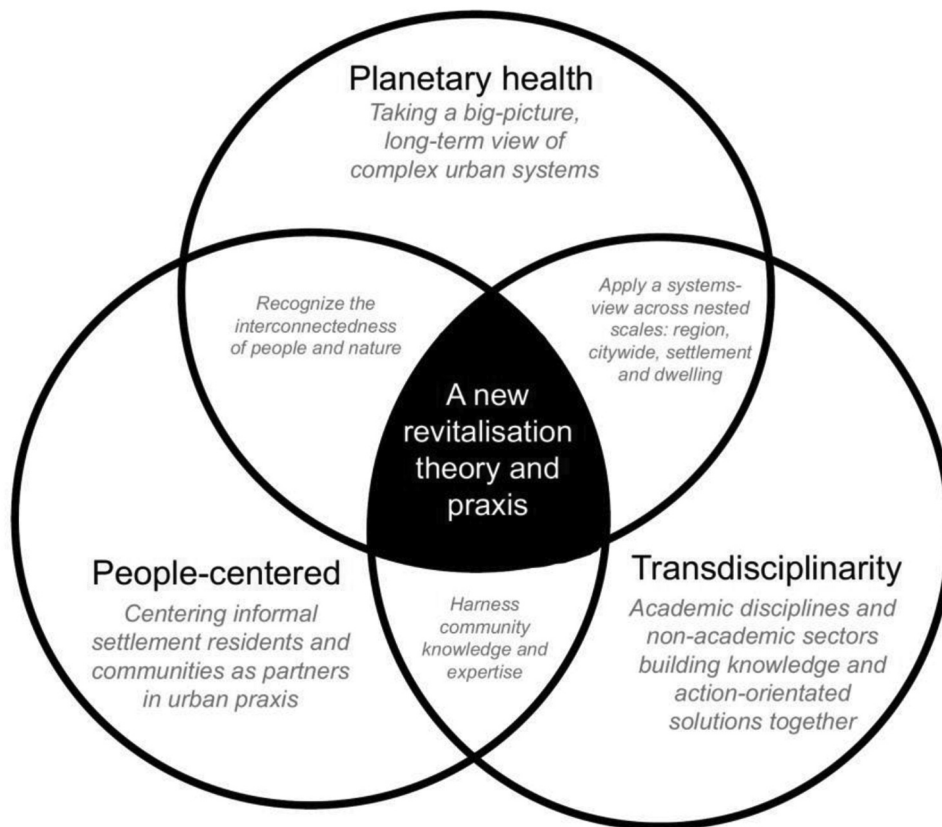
Planetary health
Taking a big-picture, long-term view of complex urban systems

Recognize the interconnectedness of people and nature

Apply a systems-view across nested scales: region, citywide, settlement and dwelling

A new revitalisation theory and praxis

People-centered
Centering informal settlement residents and communities as partners in urban praxis

Harness community knowledge and expertise

Transdisciplinarity
Academic disciplines and non-academic sectors building knowledge and action-orientated solutions together